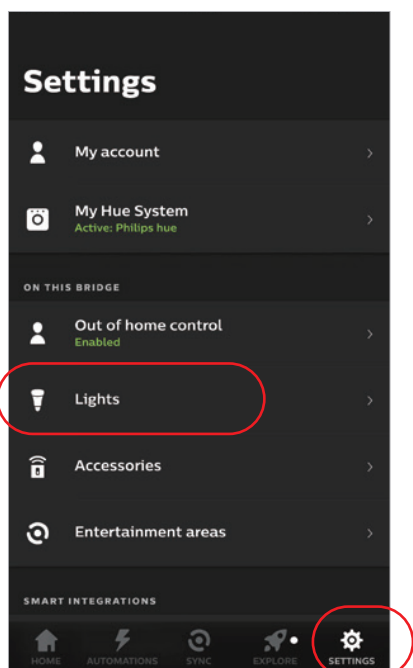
Settings

My account

My Hue System
Active: Philips hue

ON THIS BRIDGE

Out of home control
Enabled

Lights

Accessories

Entertainment areas

SMART INTEGRATIONS

HOME AUTOMATIONS SYNC EXPLORE SETTINGS